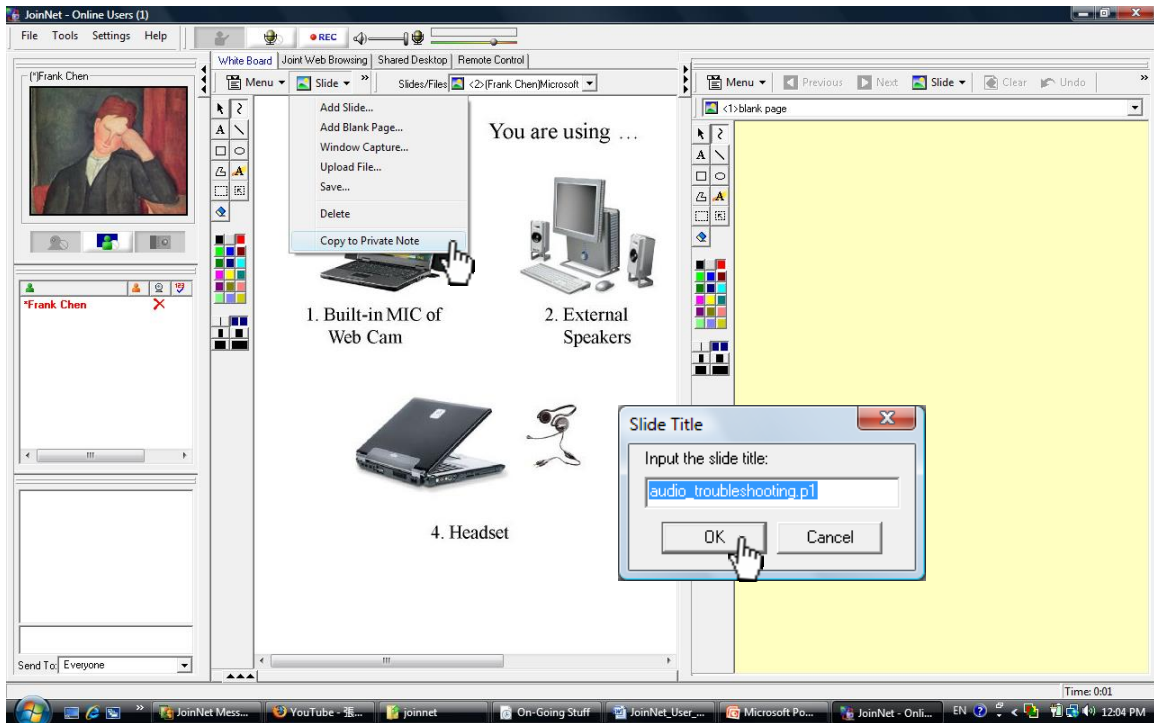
JoinNet - Online Users (1)

File Tools Settings Help

REC

White Board | Joint Web Browsing | Shared Desktop | Remote Control

Menu Slide Slides/Files <2>(Frank Chen)Microsoft

Add Slide...
Add Blank Page...
Window Capture...
Upload File...
Save...
Delete
Copy to Private Note

(*)Frank Chen

*Frank Chen

Send To: Everyone

You are using …

1. Built-in MIC of Web Cam

2. External Speakers

4. Headset

Menu Previous Next Slide Clear Undo

<1>blank page

Slide Title

Input the slide title:

audio_troubleshooting.p1

OK Cancel

Time: 0:01

JoinNet Mess... YouTube - 張... joinnet On-Going Stuff JoinNet_User_... Microsoft Po... JoinNet - Onli... EN 12:04 PM